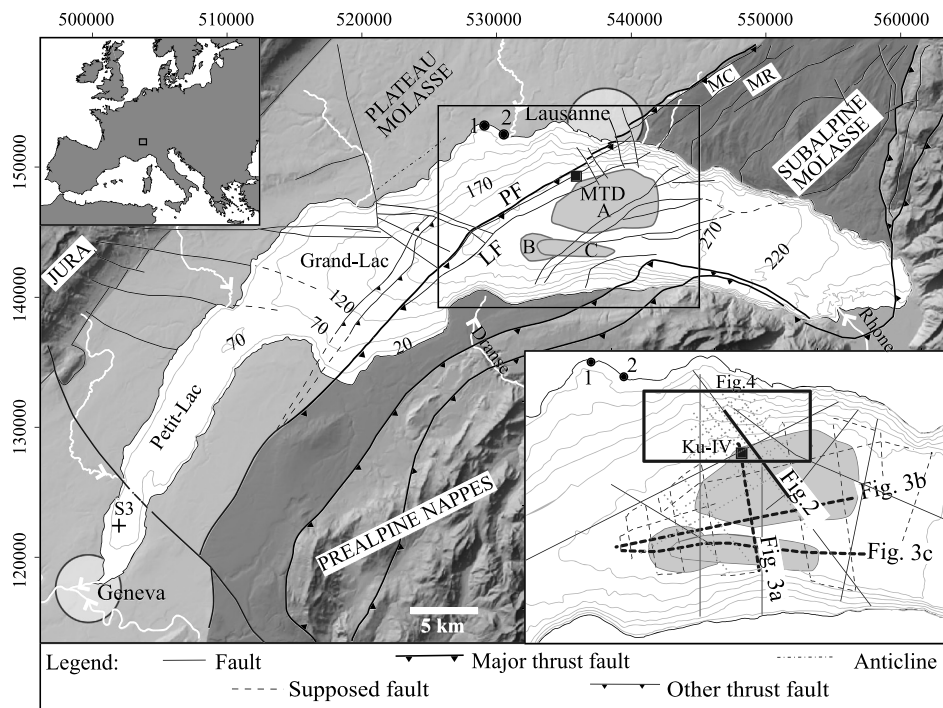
500000 510000 520000 530000 540000 550000 560000

150000
140000
130000
120000

PLATEAU MOLASSE
1 2 Lausanne
MC MR
SUBALPINE MOLASSE
170
PF
MTD
A
B
C
LF
270
220
JURA
Grand-Lac
120
70
70
20
Dranse
Rhone
Petit-Lac
S3
Geneva
PREALPINE NAPPES
5 km

1 2
Fig.4
Ku-IV
Fig. 2
Fig. 3b
Fig. 3c
Fig. 3a

Legend: Fault Major thrust fault Anticline
Supposed fault Other thrust fault